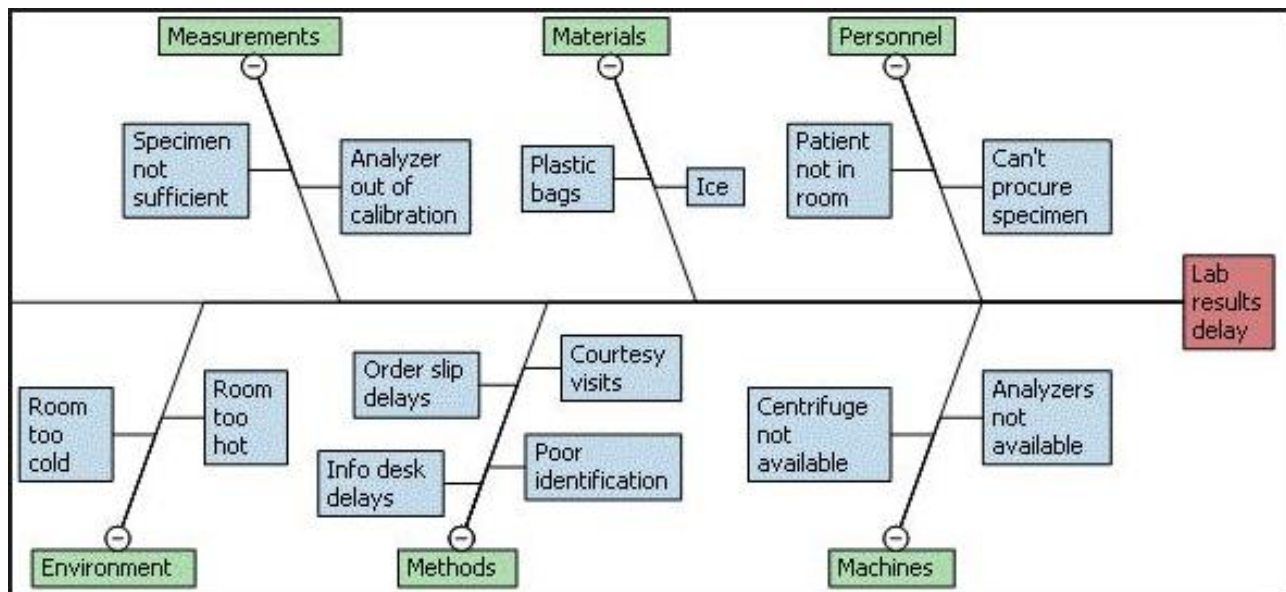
Measurements

Specimen not sufficient

Analyzer out of calibration

Materials

Plastic bags

Ice

Personnel

Patient not in room

Can't procure specimen

Lab results delay

Room too cold

Room too hot

Environment

Order slip delays

Courtesy visits

Info desk delays

Poor identification

Methods

Centrifuge not available

Analyzers not available

Machines